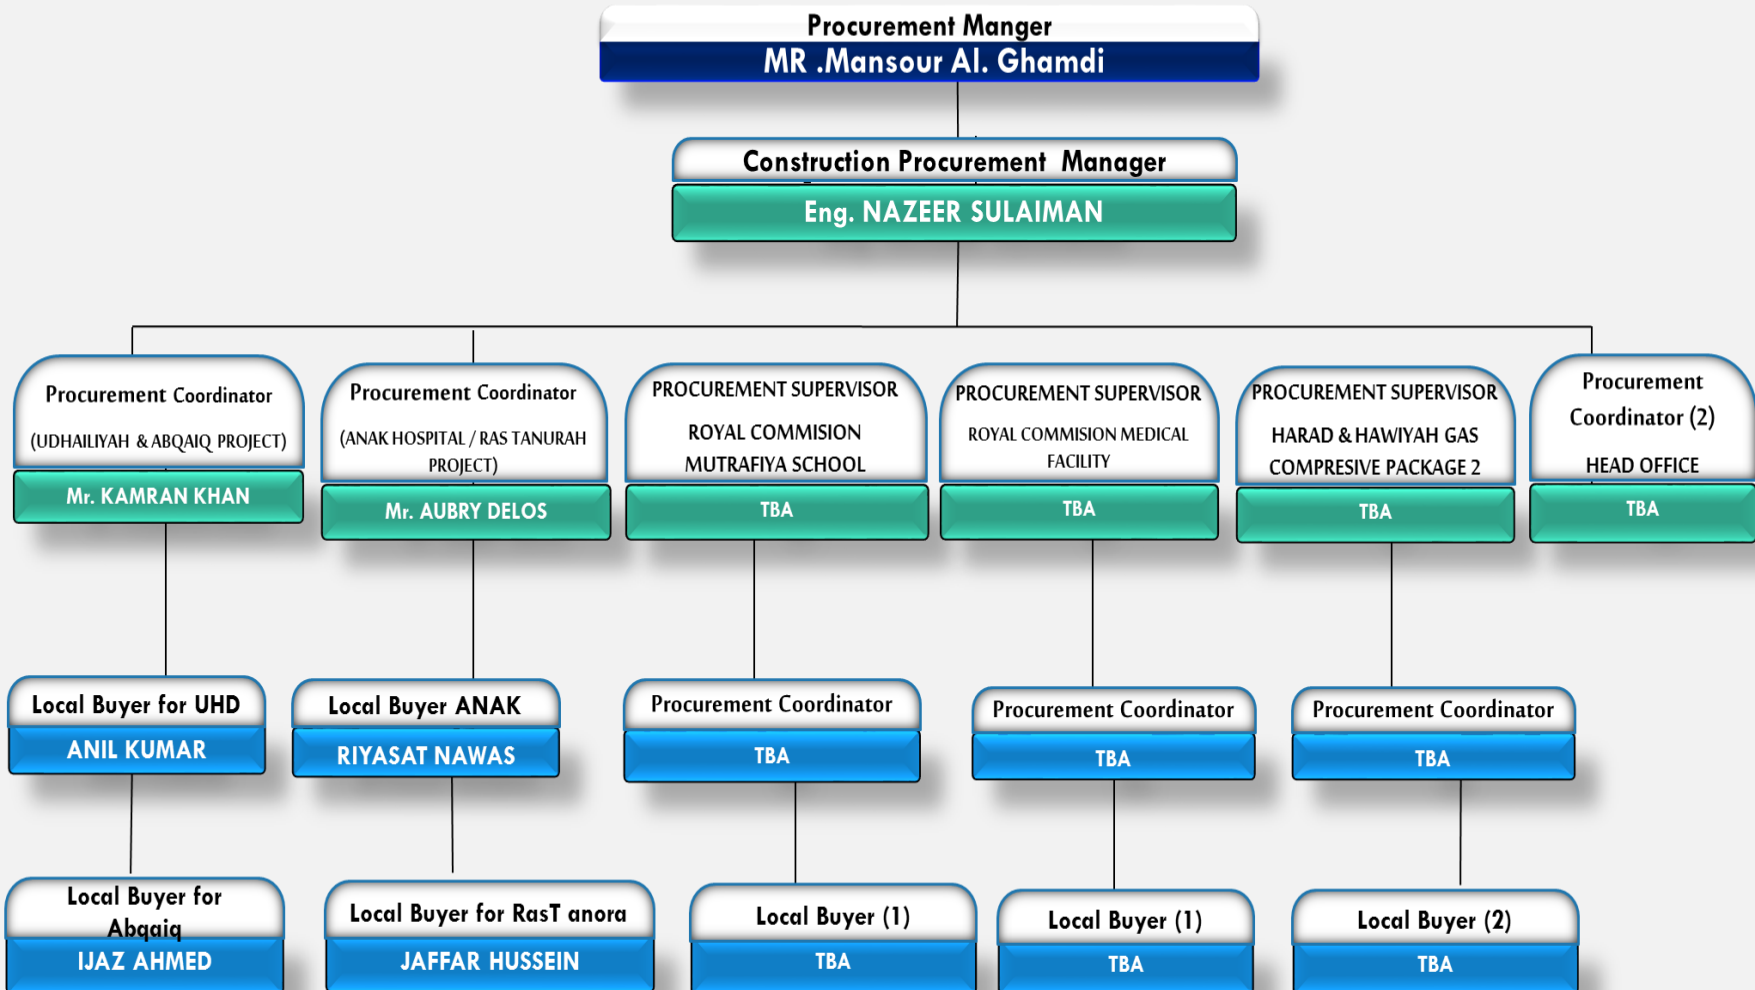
Procurement Manger
MR .Mansour Al. Ghamdi

Construction Procurement Manager
Eng. NAZEER SULAIMAN

Procurement Coordinator
(UDHAILIYAH & ABQAIQ PROJECT)
Mr. KAMRAN KHAN

Procurement Coordinator
(ANAK HOSPITAL / RAS TANURAH PROJECT)
Mr. AUBRY DELOS

PROCUREMENT SUPERVISOR
ROYAL COMMISION MUTRAFIYA SCHOOL
TBA

PROCUREMENT SUPERVISOR
ROYAL COMMISION MEDICAL FACILITY
TBA

PROCUREMENT SUPERVISOR
HARAD & HAWIYAH GAS COMPRESIVE PACKAGE 2
TBA

Procurement Coordinator (2)
HEAD OFFICE
TBA

Local Buyer for UHD
ANIL KUMAR

Local Buyer ANAK
RIYASAT NAWAS

Procurement Coordinator
TBA

Procurement Coordinator
TBA

Procurement Coordinator
TBA

Local Buyer for Abqaiq
IJAZ AHMED

Local Buyer for RasT anora
JAFFAR HUSSEIN

Local Buyer (1)
TBA

Local Buyer (1)
TBA

Local Buyer (2)
TBA